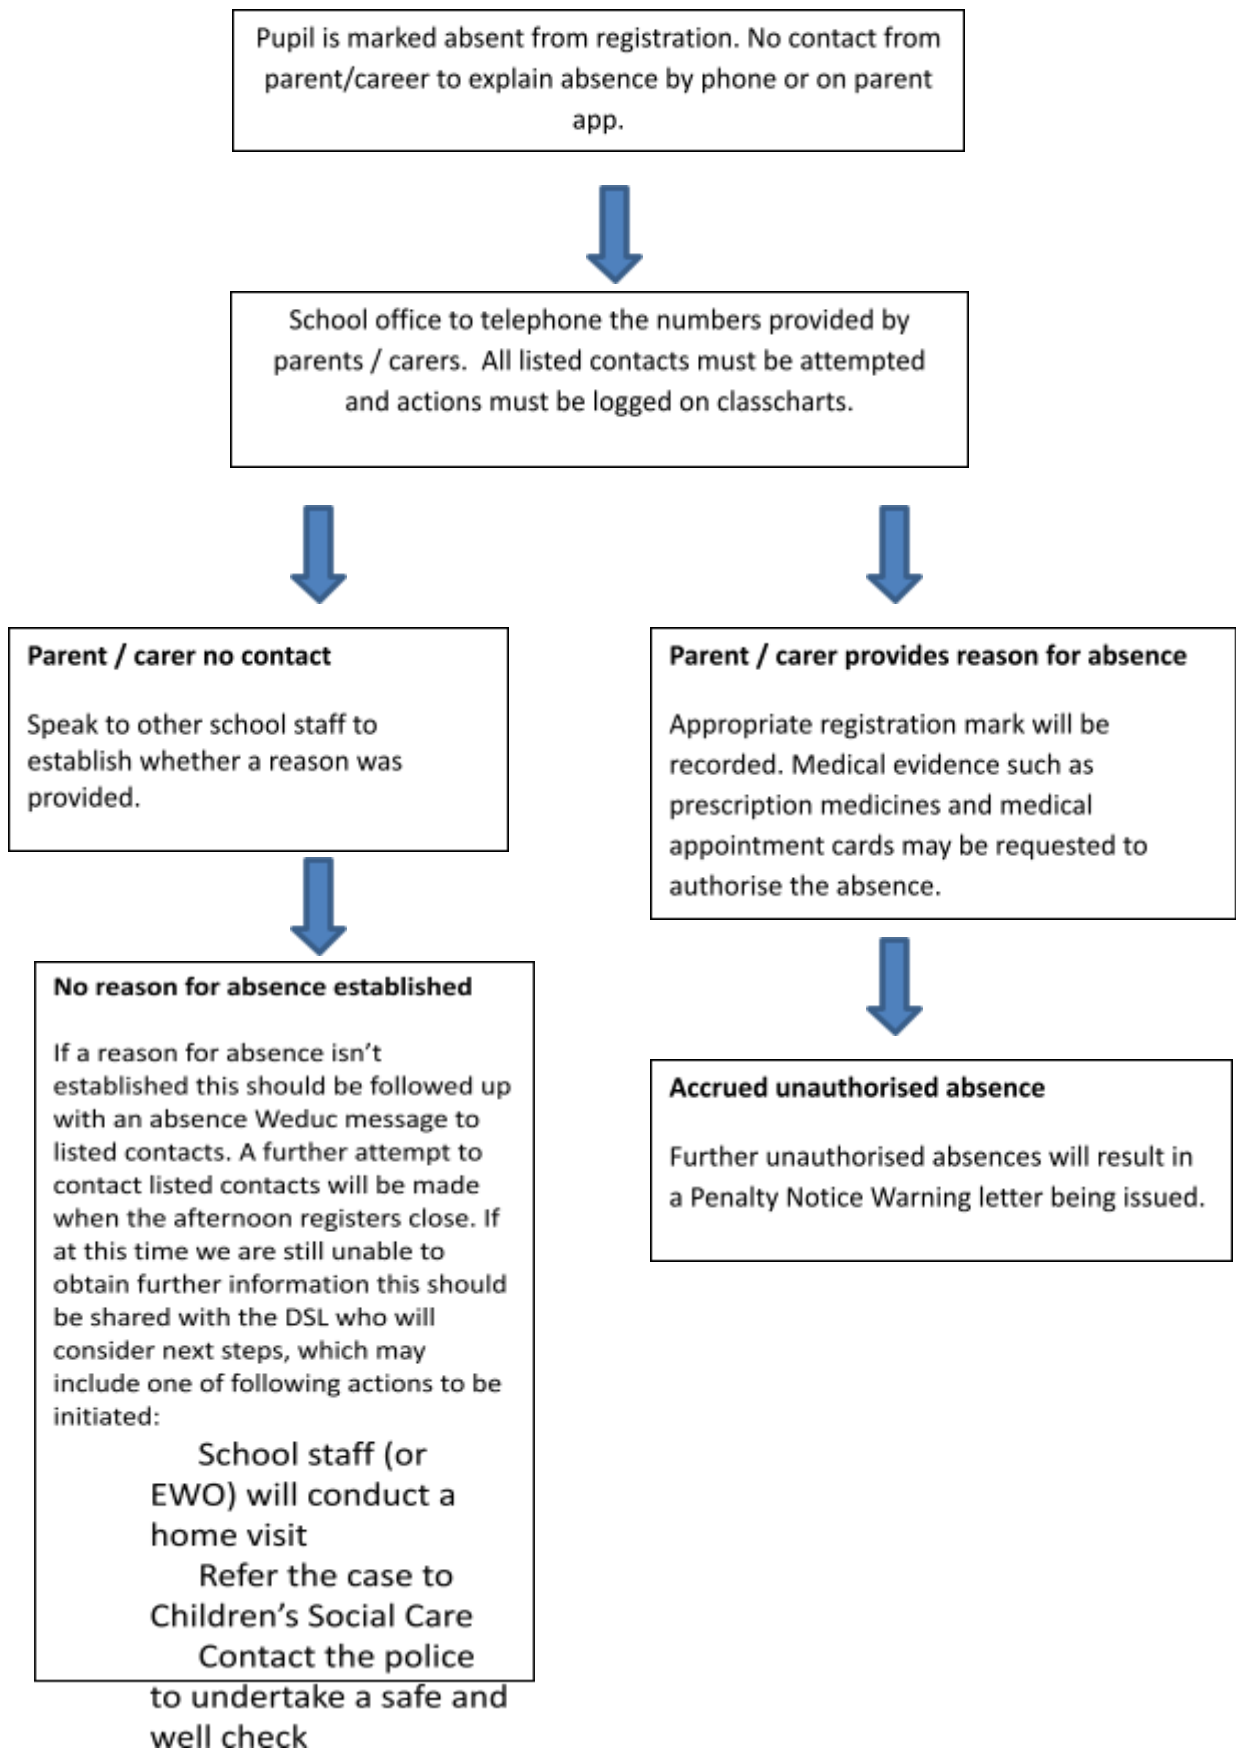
Pupil is marked absent from registration. No contact from parent/career to explain absence by phone or on parent app.

School office to telephone the numbers provided by parents / carers. All listed contacts must be attempted and actions must be logged on classcharts.

**Parent / carer no contact**

Speak to other school staff to establish whether a reason was provided.

**No reason for absence established**

If a reason for absence isn't established this should be followed up with an absence Weduc message to listed contacts. A further attempt to contact listed contacts will be made when the afternoon registers close. If at this time we are still unable to obtain further information this should be shared with the DSL who will consider next steps, which may include one of following actions to be initiated:

School staff (or EWO) will conduct a home visit

Refer the case to Children's Social Care

Contact the police to undertake a safe and well check

**Parent / carer provides reason for absence**

Appropriate registration mark will be recorded. Medical evidence such as prescription medicines and medical appointment cards may be requested to authorise the absence.

**Accrued unauthorised absence**

Further unauthorised absences will result in a Penalty Notice Warning letter being issued.